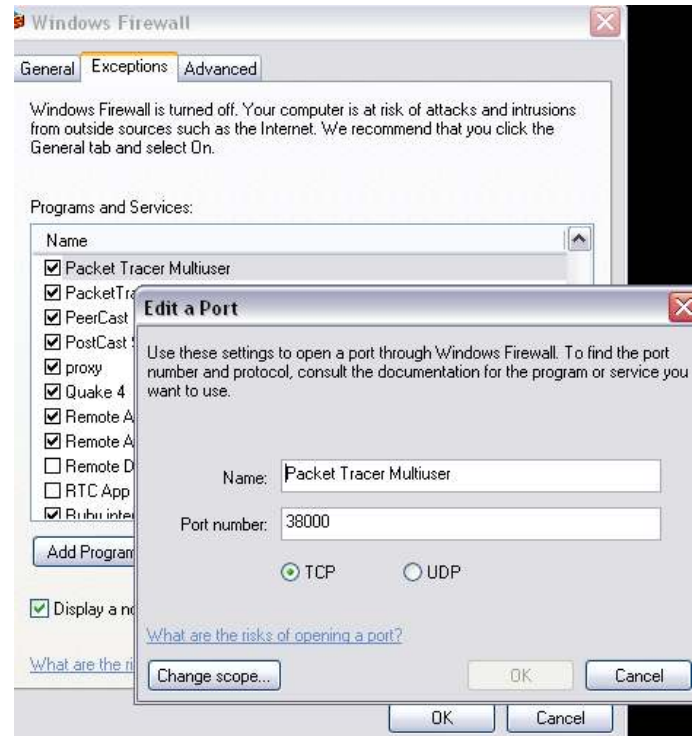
Windows Firewall

General | Exceptions | Advanced

Windows Firewall is turned off. Your computer is at risk of attacks and intrusions from outside sources such as the Internet. We recommend that you click the General tab and select On.

Programs and Services:

Name

☑ Packet Tracer Multiuser
☑ PacketTra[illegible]
☑ PeerCast
☑ PostCast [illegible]
☑ proxy
☑ Quake 4
☑ Remote A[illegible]
☑ Remote A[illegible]
☐ Remote D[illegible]
☐ RTC App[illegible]
☑ Rubu inte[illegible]

Add Program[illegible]

☑ Display a n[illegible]

What are the ri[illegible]

Edit a Port

Use these settings to open a port through Windows Firewall. To find the port number and protocol, consult the documentation for the program or service you want to use.

Name: Packet Tracer Multiuser

Port number: 38000

⊙ TCP ○ UDP

What are the risks of opening a port?

Change scope...

OK Cancel

OK Cancel